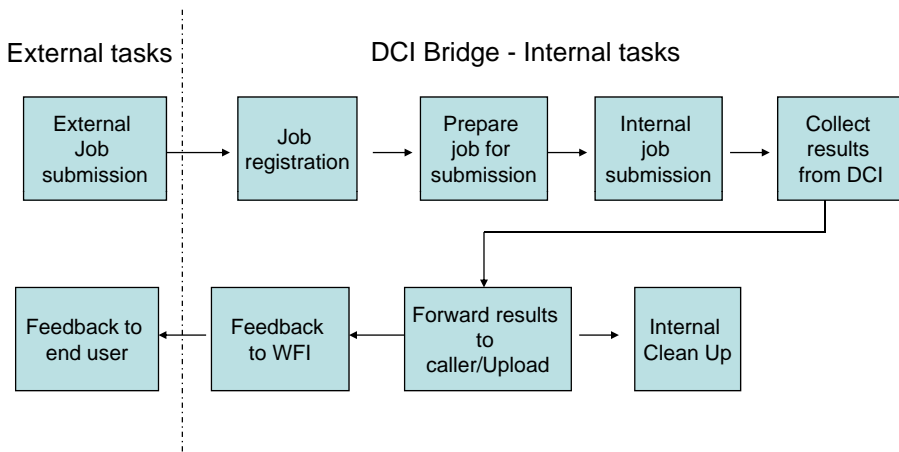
External tasks

DCI Bridge - Internal tasks

External Job submission

Job registration

Prepare job for submission

Internal job submission

Collect results from DCI

Forward results to caller/Upload

Internal Clean Up

Feedback to WFI

Feedback to end user